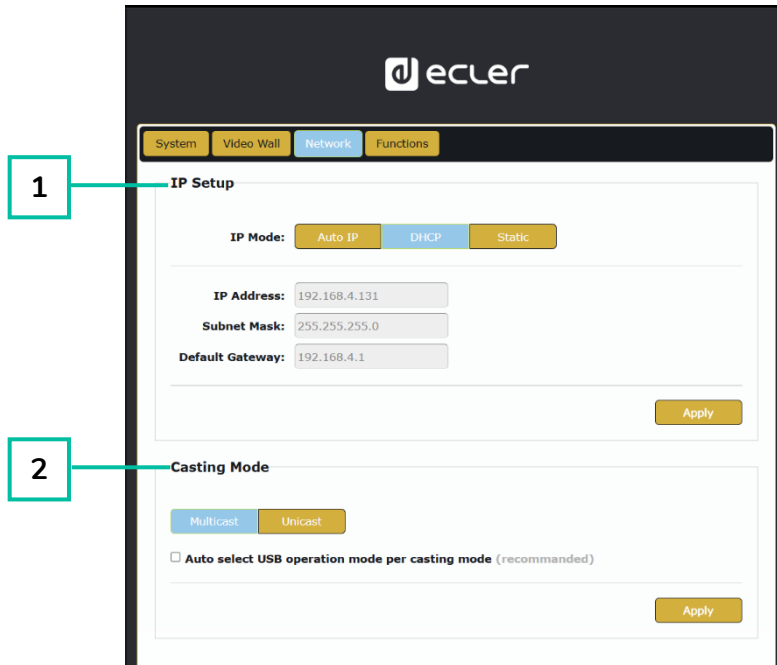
ecler

System | Video Wall | Network | Functions

1

IP Setup

IP Mode: Auto IP | DHCP | Static

IP Address: 192.168.4.131
Subnet Mask: 255.255.255.0
Default Gateway: 192.168.4.1

Apply

2

Casting Mode

Multicast | Unicast

Auto select USB operation mode per casting mode (recommanded)

Apply